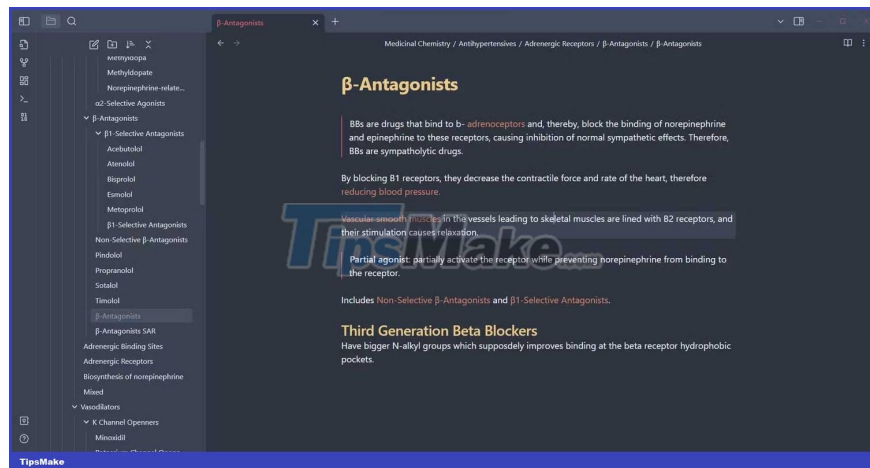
β-Antagonists ×  +

Methyldopa
Methyldopate
Norepinephrine-relate...
α2-Selective Agonists
β-Antagonists
β1-Selective Antagonists
Acebutolol
Atenolol
Bisprolol
Esmolol
Metoprolol
β1-Selective Antagonists
Non-Selective β-Antagonists
Pindolol
Propranolol
Sotalol
Timolol
β-Antagonists
β-Antagonists SAR
Adrenergic Binding Sites
Adrenergic Receptors
Biosynthesis of norepinephrine
Mixed
Vasodilators
K Channel Openners
Minoxidil

Medicinal Chemistry / Antihypertensives / Adrenergic Receptors / β-Antagonists / β-Antagonists

β-Antagonists

BBs are drugs that bind to b- adrenoceptors and, thereby, block the binding of norepinephrine and epinephrine to these receptors, causing inhibition of normal sympathetic effects. Therefore, BBs are sympatholytic drugs.

By blocking B1 receptors, they decrease the contractile force and rate of the heart, therefore reducing blood pressure.

Vascular smooth muscles in the vessels leading to skeletal muscles are lined with B2 receptors, and their stimulation causes relaxation.

Partial agonist: partially activate the receptor while preventing norepinephrine from binding to the receptor.

Includes Non-Selective β-Antagonists and β1-Selective Antagonists.

Third Generation Beta Blockers
Have bigger N-alkyl groups which supposdely improves binding at the beta receptor hydrophobic pockets.

TipsMake
TipsMake